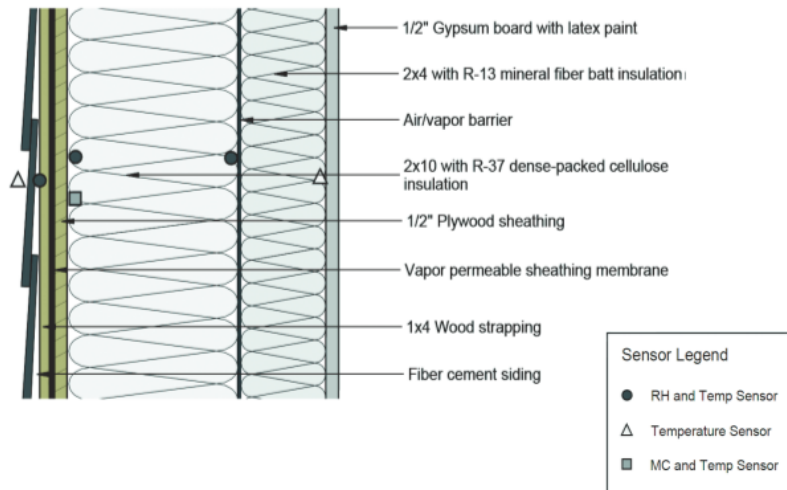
1/2" Gypsum board with latex paint

2x4 with R-13 mineral fiber batt insulation

Air/vapor barrier

2x10 with R-37 dense-packed cellulose insulation

1/2" Plywood sheathing

Vapor permeable sheathing membrane

1x4 Wood strapping

Fiber cement siding

Sensor Legend

RH and Temp Sensor

Temperature Sensor

MC and Temp Sensor